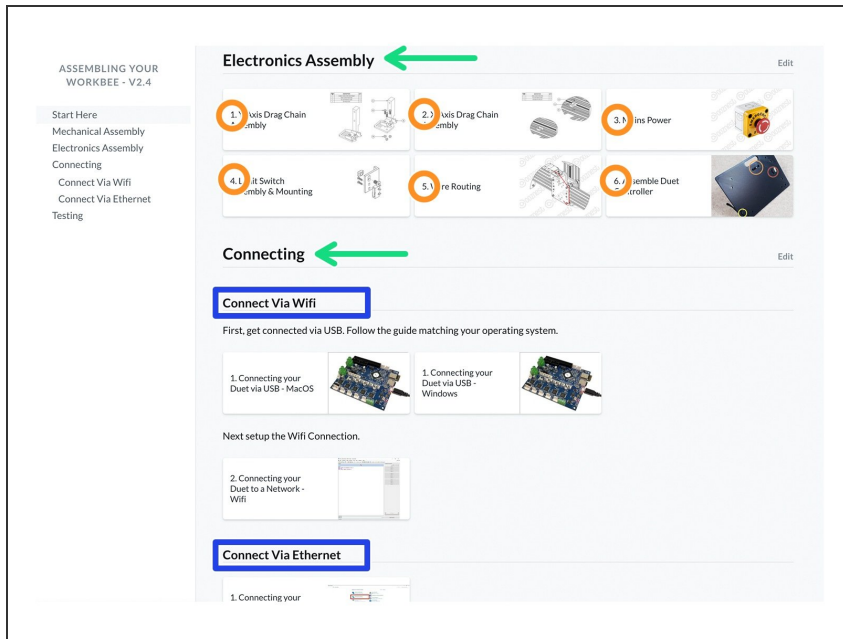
ASSEMBLING YOUR WORKBEE - V2.4

Start Here
Mechanical Assembly
Electronics Assembly
Connecting
Connect Via Wifi
Connect Via Ethernet
Testing

Electronics Assembly

Edit

1. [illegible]xis Drag Chain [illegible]embly

2. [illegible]xis Drag Chain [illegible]embly

3. M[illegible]ins Power

4. L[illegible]it Switch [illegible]embly & Mounting

5. W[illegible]re Routing

6. A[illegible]semble Duet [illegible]troller

Connecting

Edit

Connect Via Wifi

First, get connected via USB. Follow the guide matching your operating system.

1. Connecting your Duet via USB - MacOS

1. Connecting your Duet via USB - Windows

Next setup the Wifi Connection.

2. Connecting your Duet to a Network - Wifi

Connect Via Ethernet

1. Connecting your